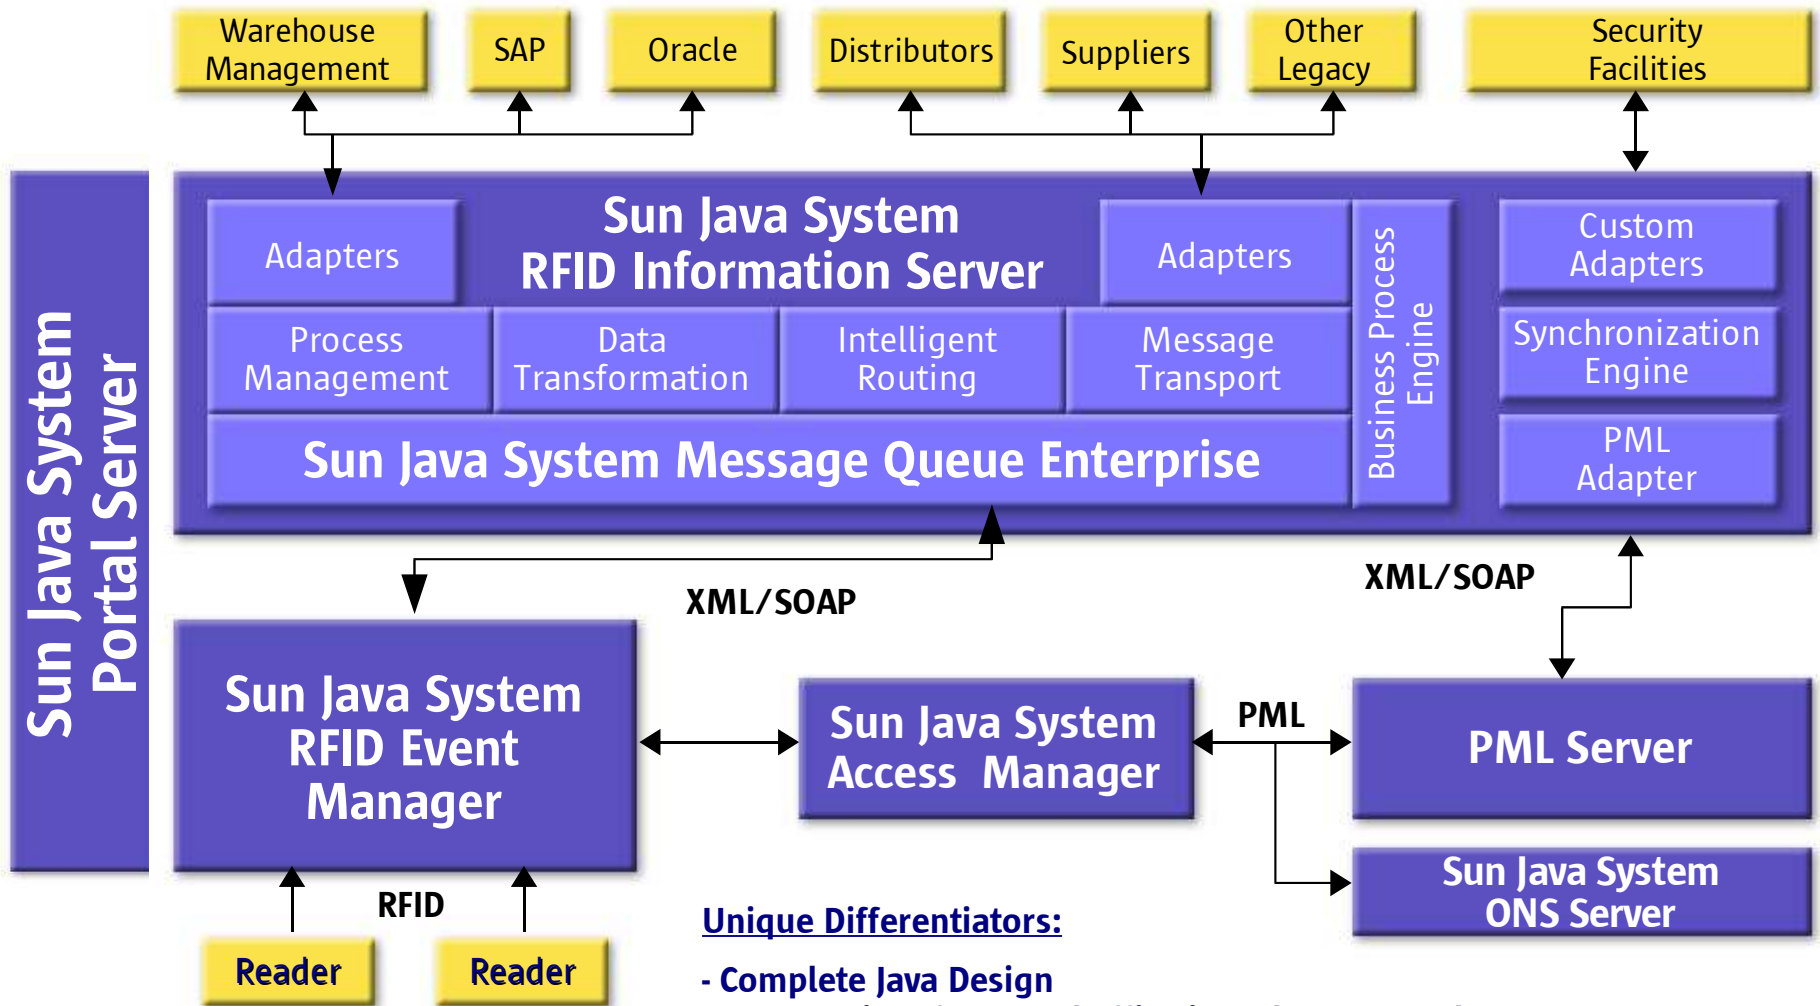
Warehouse Management

SAP

Oracle

Distributors

Suppliers

Other Legacy

Security Facilities

Sun Java System Portal Server

Adapters

Sun Java System RFID Information Server

Adapters

Business Process Engine

Custom Adapters

Process Management

Data Transformation

Intelligent Routing

Message Transport

Synchronization Engine

Sun Java System Message Queue Enterprise

PML Adapter

XML/SOAP

XML/SOAP

Sun Java System RFID Event Manager

Sun Java System Access Manager

PML

PML Server

Sun Java System ONS Server

RFID

Reader

Reader

Unique Differentiators:

- Complete Java Design